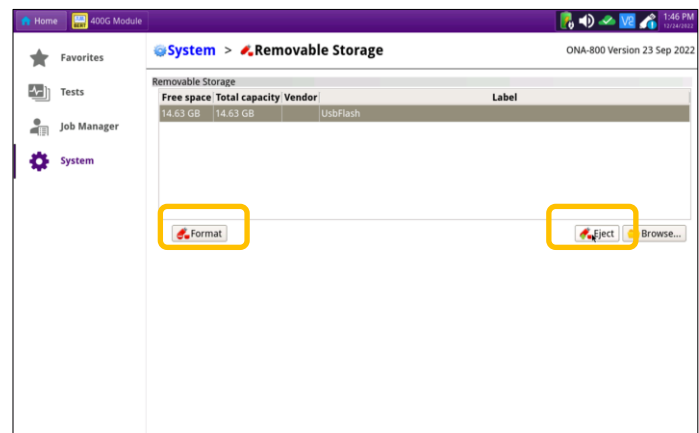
Home 400G Module

1:46 PM 12/24/2022

Favorites

Tests

Job Manager

System

System > Removable Storage

ONA-800 Version 23 Sep 2022

Removable Storage

| Free space | Total capacity | Vendor | Label |
|---|---|---|---|
| 14.63 GB | 14.63 GB | | UsbFlash |

Format

Eject

Browse...